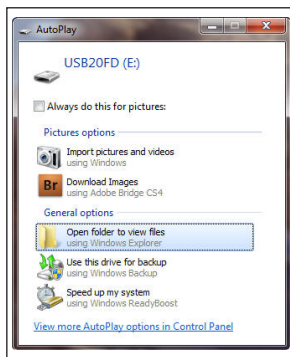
AutoPlay

USB20FD (E:)

Always do this for pictures:

Pictures options

Import pictures and videos
using Windows

Br
Download Images
using Adobe Bridge CS4

General options

Open folder to view files
using Windows Explorer

Use this drive for backup
using Windows Backup

Speed up my system
using Windows ReadyBoost

View more AutoPlay options in Control Panel